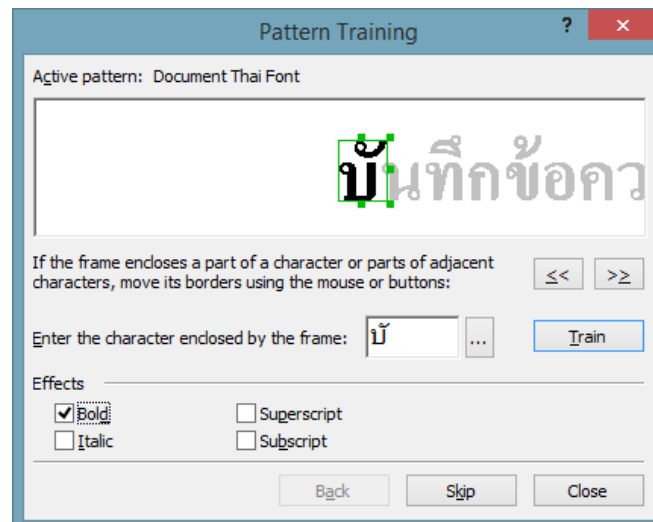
Pattern Training

?

×

Active pattern: Document Thai Font

บันทึกข้อคว

If the frame encloses a part of a character or parts of adjacent characters, move its borders using the mouse or buttons:

<<

>>

Enter the character enclosed by the frame:

บั

...

Train

Effects

Bold

Italic

Superscript

Subscript

Back

Skip

Close